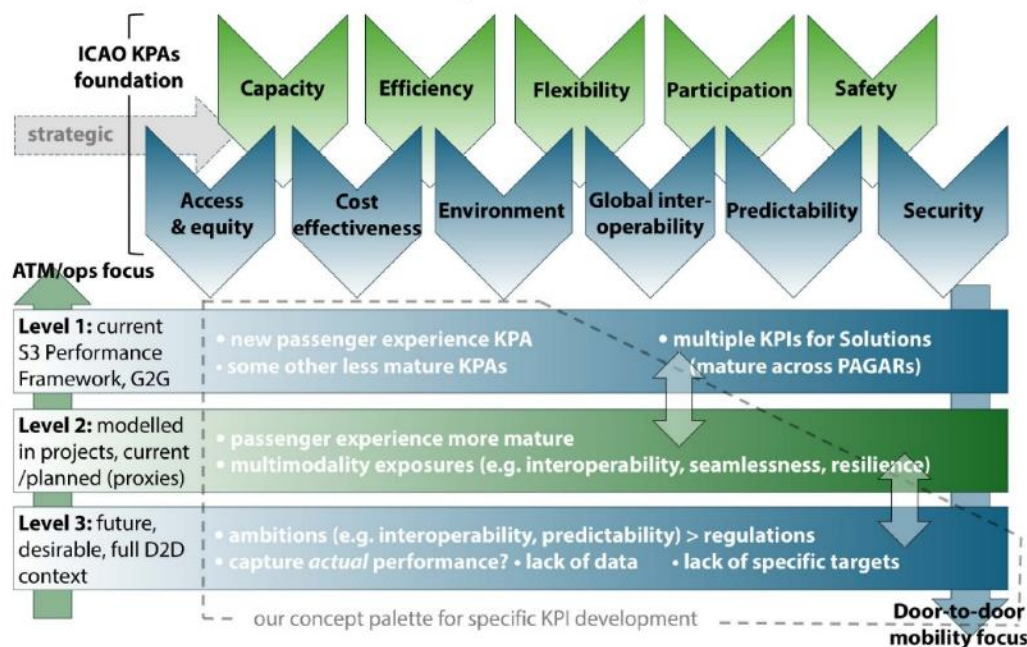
ICAO KPAs foundation

strategic

Capacity

Efficiency

Flexibility

Participation

Safety

Access & equity

Cost effectiveness

Environment

Global interoperability

Predictability

Security

ATM/ops focus

Level 1: current S3 Performance Framework, G2G

• new passenger experience KPA
• some other less mature KPAs

• multiple KPIs for Solutions (mature across PAGARs)

Level 2: modelled in projects, current /planned (proxies)

• passenger experience more mature
• multimodality exposures (e.g. interoperability, seamlessness, resilience)

Level 3: future, desirable, full D2D context

• ambitions (e.g. interoperability, predictability) > regulations
• capture *actual* performance? • lack of data • lack of specific targets

our concept palette for specific KPI development

Door-to-door mobility focus